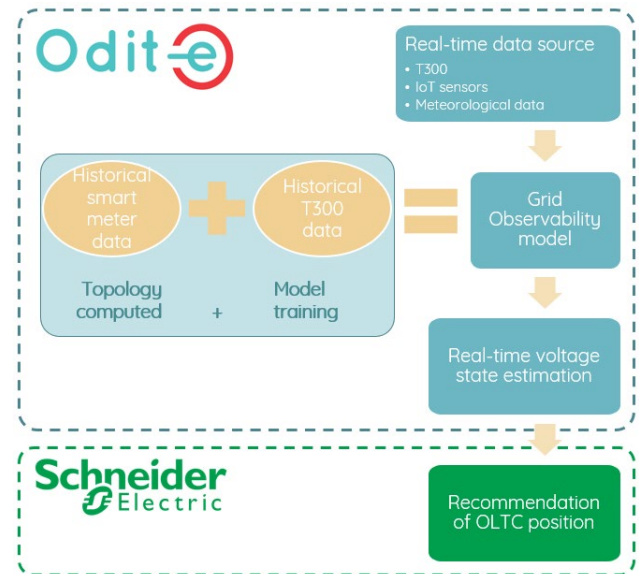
Odit-e

Real-time data source
• T300
• IoT sensors
• Meteorological data

Historical smart meter data

Historical T300 data

Topology computed + Model training

Grid Observability model

Real-time voltage state estimation

Schneider Electric

Recommendation of OLTC position